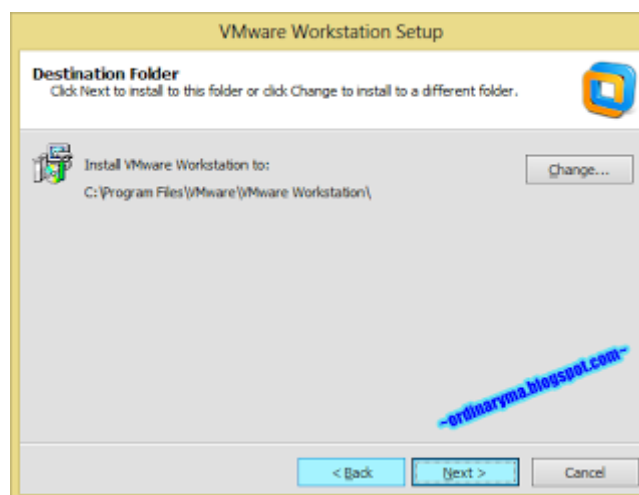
VMware Workstation Setup

Destination Folder
Click Next to install to this folder or click Change to install to a different folder.

Install VMware Workstation to:
C:\Program Files\VMware\VMware Workstation\

Change...

~ordinaryma.blogspot.com~

< Back
Next >
Cancel